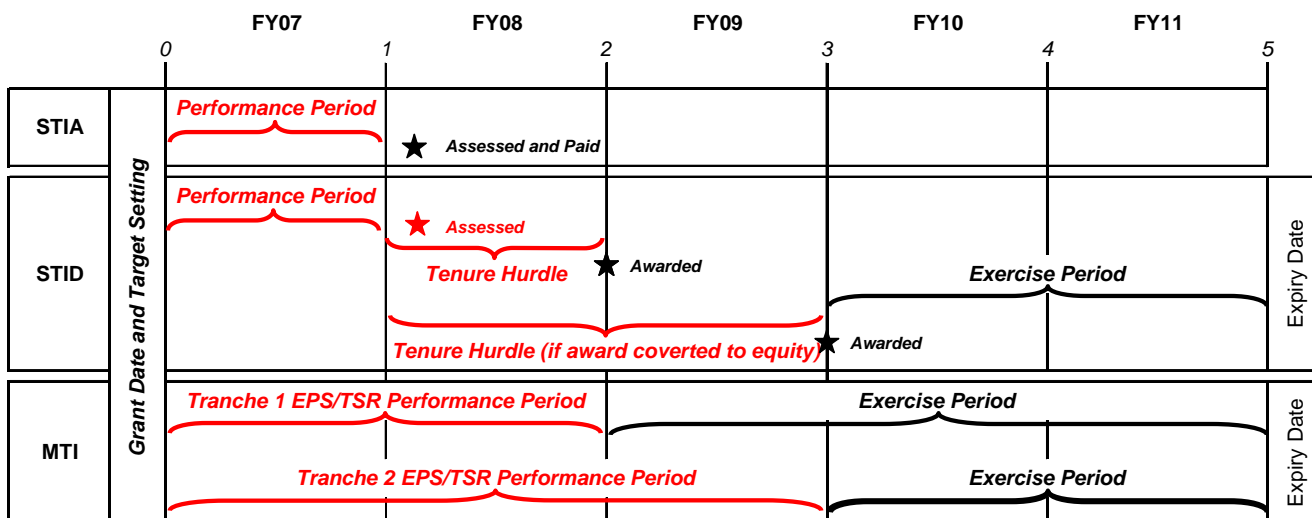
FY07 FY08 FY09 FY10 FY11

0 1 2 3 4 5

Grant Date and Target Setting

STIA

Performance Period

Assessed and Paid

STID

Performance Period

Assessed

Tenure Hurdle

Awarded

Exercise Period

Expiry Date

Tenure Hurdle (if award coverted to equity)

Awarded

MTI

Tranche 1 EPS/TSR Performance Period

Exercise Period

Expiry Date

Tranche 2 EPS/TSR Performance Period

Exercise Period